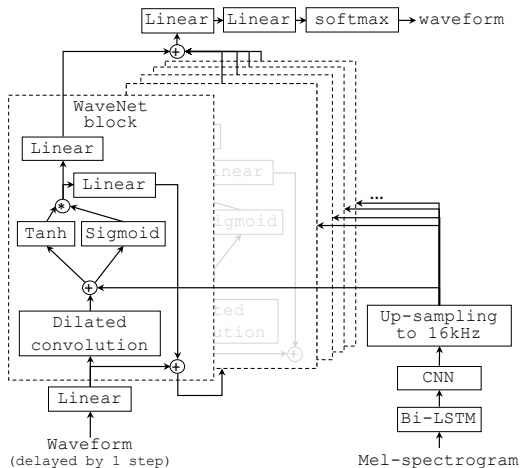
Linear
Linear
softmax
waveform
WaveNet block
Linear
Linear
Tanh
Sigmoid
Dilated convolution
Linear
Waveform (delayed by 1 step)
near
gmoid
ed
ution
...
Up-sampling to 16kHz
CNN
Bi-LSTM
Mel-spectrogram